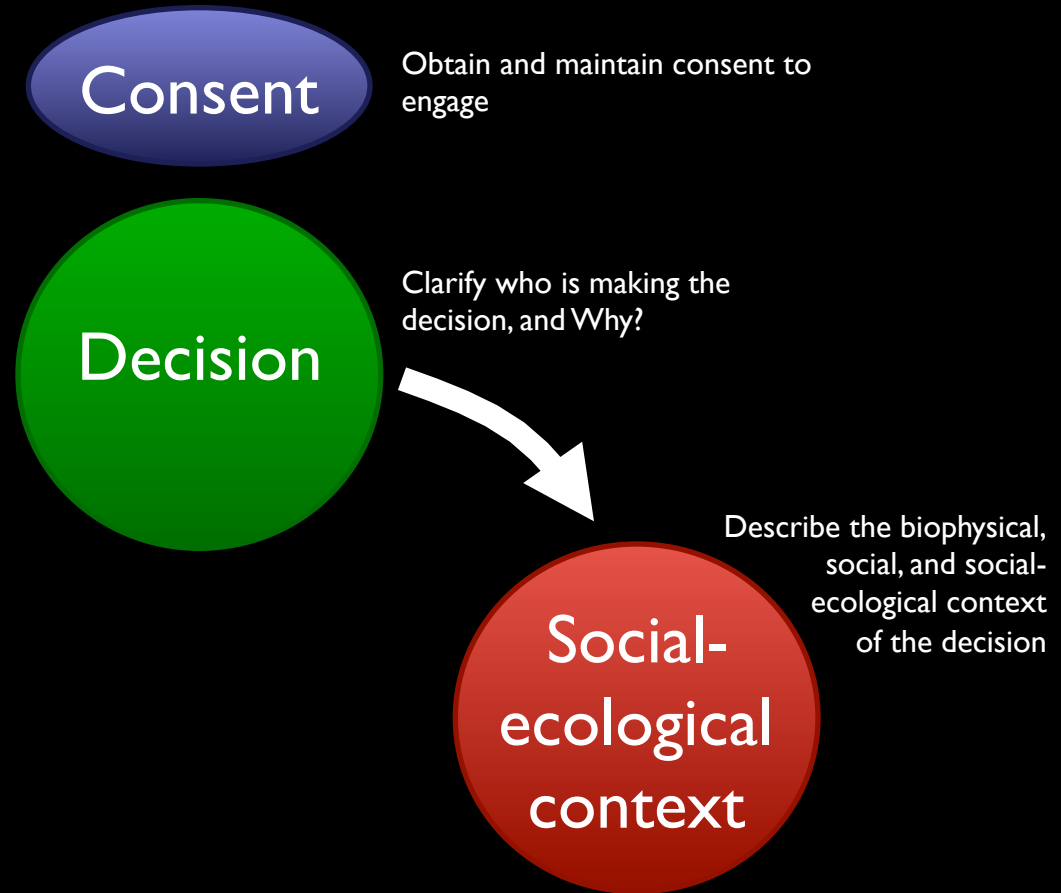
Consent

Obtain and maintain consent to engage

Decision

Clarify who is making the decision, and Why?

Describe the biophysical, social, and social-ecological context of the decision

Social-ecological context